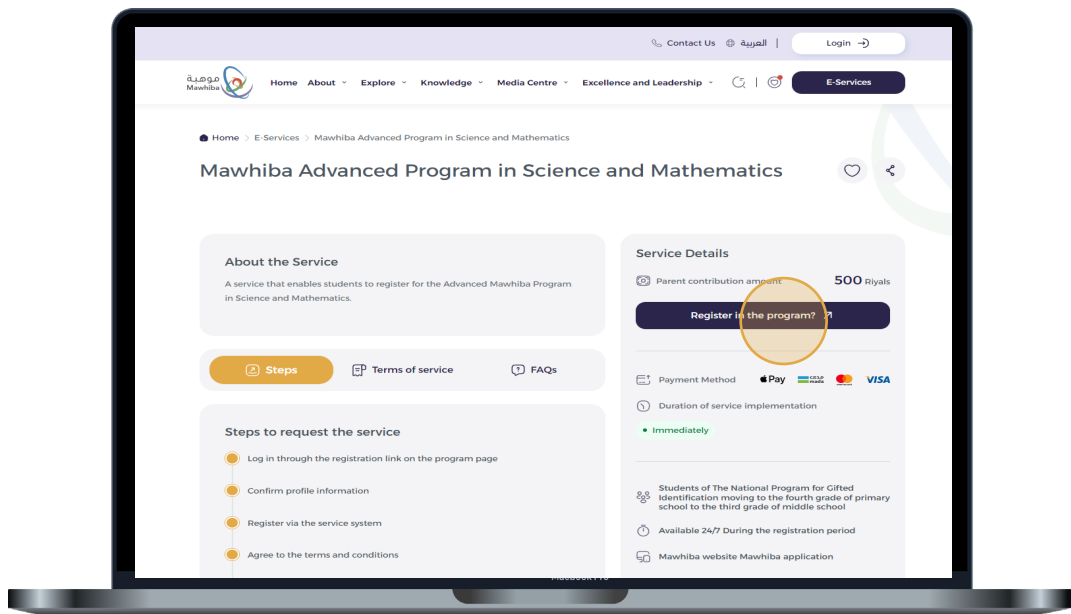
Contact Us العربية | Login

موهبة Mawhiba Home About Explore Knowledge Media Centre Excellence and Leadership E-Services

Home > E-Services > Mawhiba Advanced Program in Science and Mathematics

Mawhiba Advanced Program in Science and Mathematics

About the Service

A service that enables students to register for the Advanced Mawhiba Program in Science and Mathematics.

Steps Terms of service FAQs

Steps to request the service

Log in through the registration link on the program page

Confirm profile information

Register via the service system

Agree to the terms and conditions

Service Details

Parent contribution amount 500 Riyals

Register in the program?

Payment Method Pay mada VISA

Duration of service implementation

Immediately

Students of The National Program for Gifted Identification moving to the fourth grade of primary school to the third grade of middle school

Available 24/7 During the registration period

Mawhiba website Mawhiba application

MacBook Pro